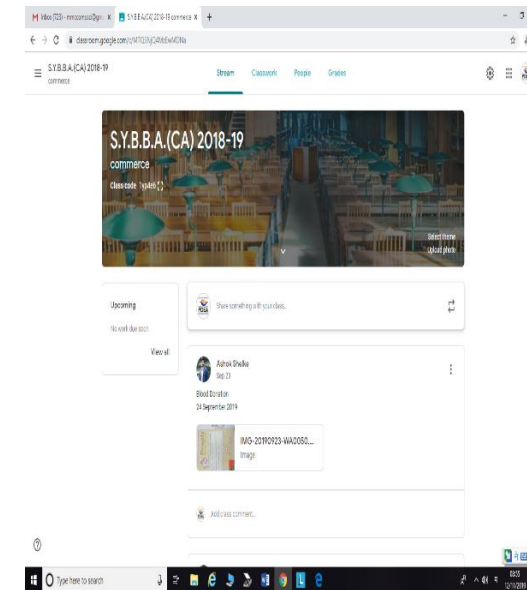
M Inbox (723) - mmccomsci@gm ×  S.Y.B.B.A.(CA) 2018-19 commerce ×  +

classroom.google.com/c/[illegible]

S.Y.B.B.A.(CA) 2018-19
commerce

Stream  Classwork  People  Grades

S.Y.B.B.A.(CA) 2018-19
commerce
Class code 1sp4eh

Select theme
Upload photo

Upcoming
No work due soon
View all

Share something with your class...

Ashok Shelke
Sep 23

Blood Donation
24 September 2019

IMG-20190923-WA0050...
Image

Add class comment...

Type here to search

08:55
12/10/2019